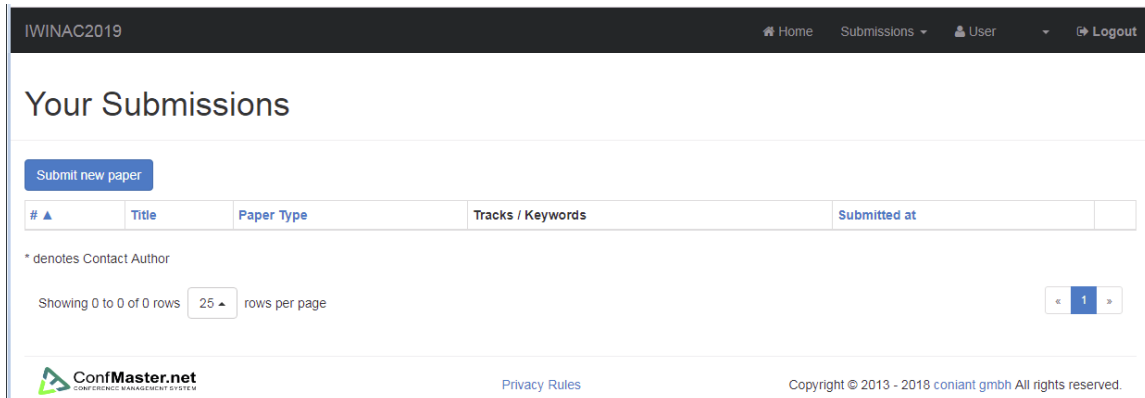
IWINAC2019

Home Submissions User Logout

Your Submissions

Submit new paper

| # ▲ | Title | Paper Type | Tracks / Keywords | Submitted at | |
|---|---|---|---|---|---|

* denotes Contact Author

Showing 0 to 0 of 0 rows 25 rows per page

« 1 »

ConfMaster.net
CONFERENCE MANAGEMENT SYSTEM

Privacy Rules

Copyright © 2013 - 2018 coniant gmbh All rights reserved.